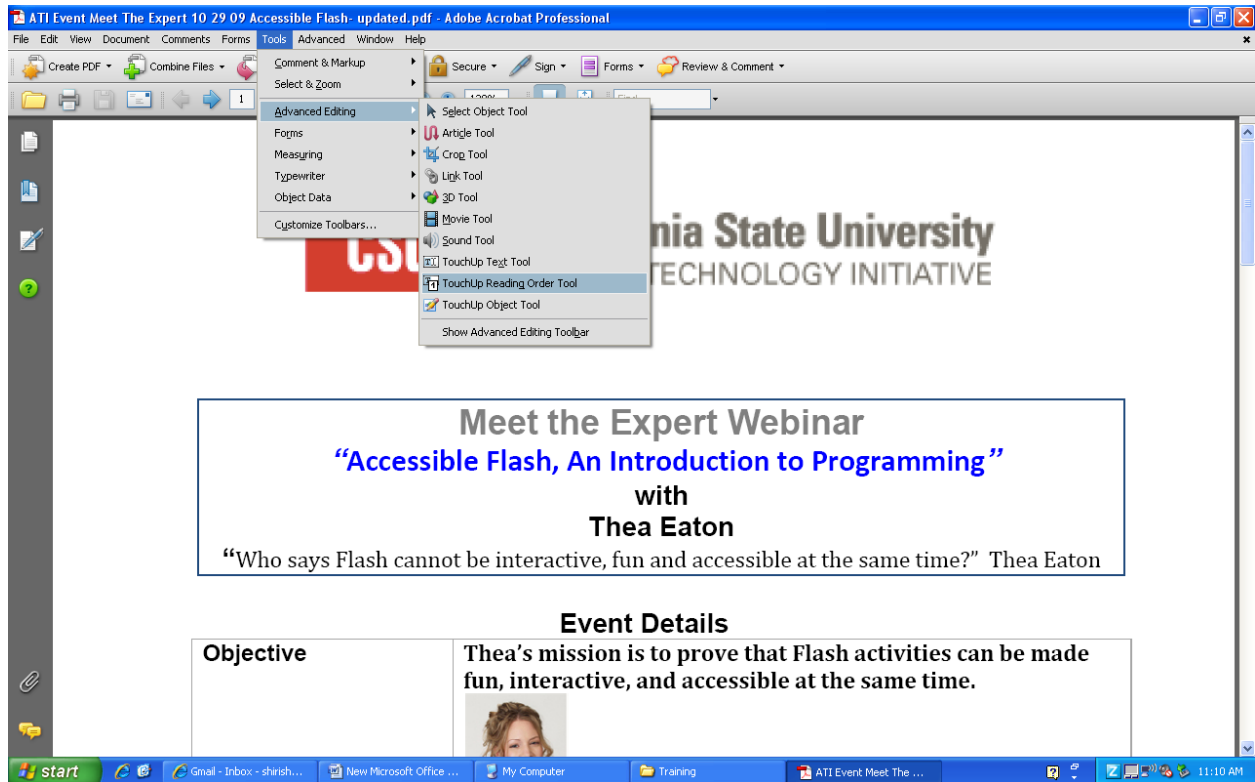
ATI Event Meet The Expert 10 29 09 Accessible Flash- updated.pdf - Adobe Acrobat Professional

File Edit View Document Comments Forms Tools Advanced Window Help

Create PDF Combine Files Secure Sign Forms Review & Comment

1 Find

Comment & Markup
Select & Zoom
Advanced Editing
Forms
Measuring
Typewriter
Object Data
Customize Toolbars...

Select Object Tool
Article Tool
Crop Tool
Link Tool
3D Tool
Movie Tool
Sound Tool
TouchUp Text Tool
TouchUp Reading Order Tool
TouchUp Object Tool
Show Advanced Editing Toolbar

CSU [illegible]nia State University
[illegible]TECHNOLOGY INITIATIVE

Meet the Expert Webinar
"Accessible Flash, An Introduction to Programming"
with
Thea Eaton
"Who says Flash cannot be interactive, fun and accessible at the same time?" Thea Eaton

Event Details

| Objective | Thea's mission is to prove that Flash activities can be made fun, interactive, and accessible at the same time. |
|---|---|

start Gmail - Inbox - shirish... New Microsoft Office ... My Computer Training ATI Event Meet The ... 11:10 AM